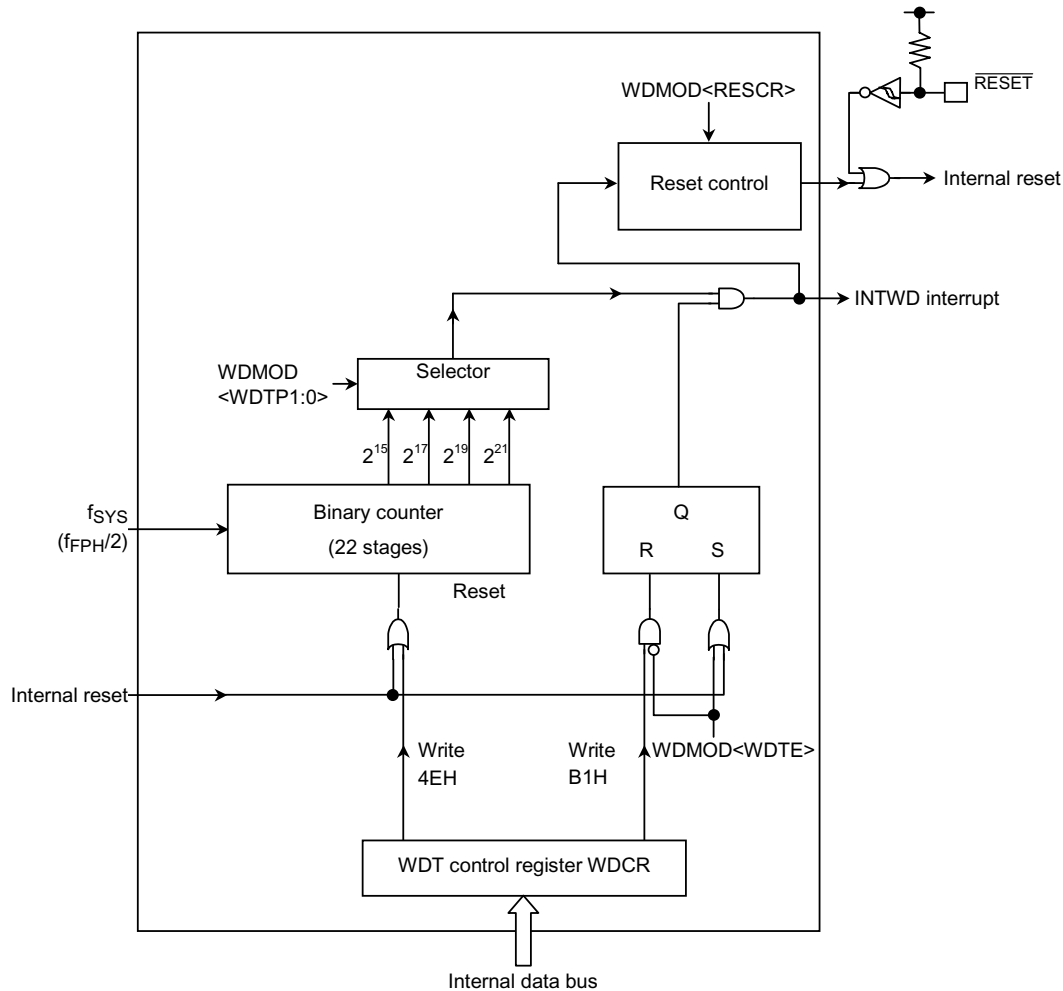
WDMOD<RESCR>

$\overline{RESET}$

Reset control

Internal reset

INTWD interrupt

WDMOD <WDTP1:0>

Selector

$2^{15}$ $2^{17}$ $2^{19}$ $2^{21}$

$f_{SYS}$ ($f_{FPH}$/2)

Binary counter (22 stages)

Reset

Q

R S

Internal reset

Write 4EH

Write B1H

WDMOD<WDTE>

WDT control register WDCR

Internal data bus